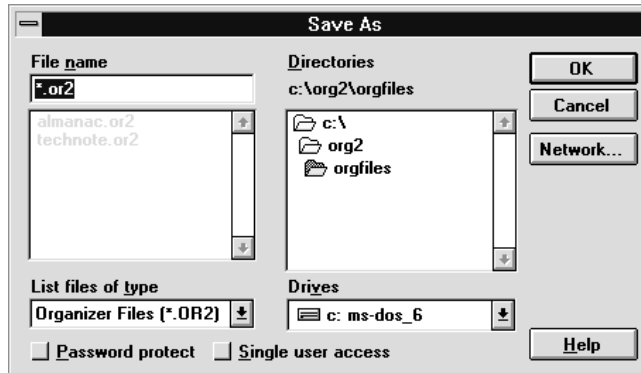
Save As

File name

*.or2

almanac.or2
technote.or2

Directories

c:\org2\orgfiles

c:\
org2
orgfiles

OK

Cancel

Network...

List files of type

Organizer Files (*.OR2)

Drives

c: ms-dos_6

Password protect

Single user access

Help